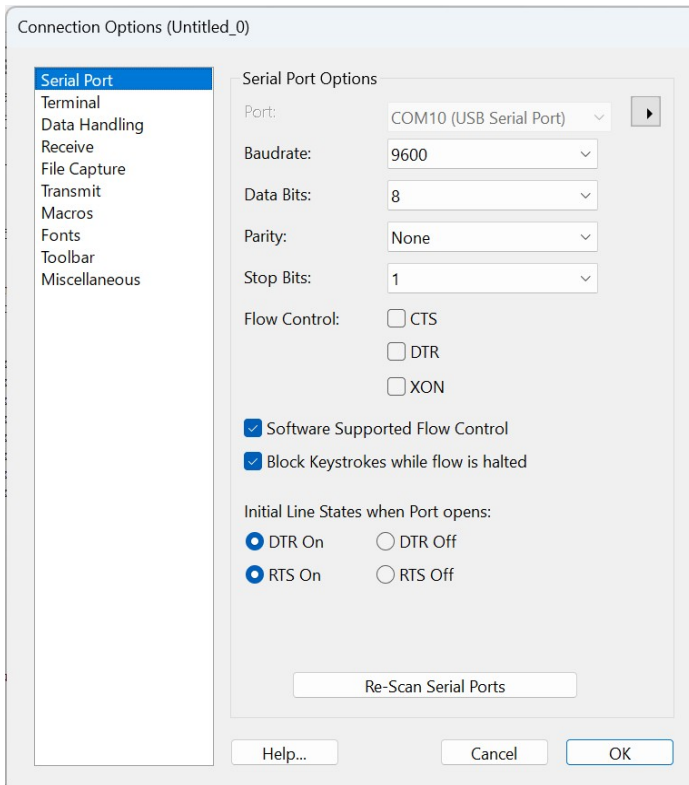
Connection Options (Untitled_0)

Serial Port
Terminal
Data Handling
Receive
File Capture
Transmit
Macros
Fonts
Toolbar
Miscellaneous

Serial Port Options

Port: COM10 (USB Serial Port)

Baudrate: 9600

Data Bits: 8

Parity: None

Stop Bits: 1

Flow Control: CTS DTR XON

Software Supported Flow Control

Block Keystrokes while flow is halted

Initial Line States when Port opens:

DTR On DTR Off

RTS On RTS Off

Re-Scan Serial Ports

Help... Cancel OK